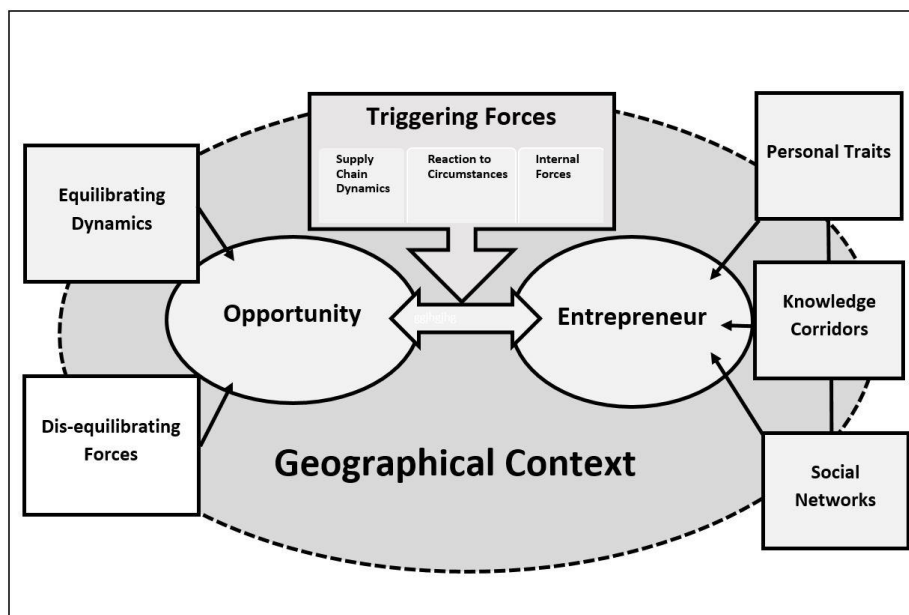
Triggering Forces

Supply Chain Dynamics

Reaction to Circumstances

Internal Forces

Personal Traits

Equilibrating Dynamics

Opportunity

Entrepreneur

Knowledge Corridors

Dis-equilibrating Forces

Geographical Context

Social Networks